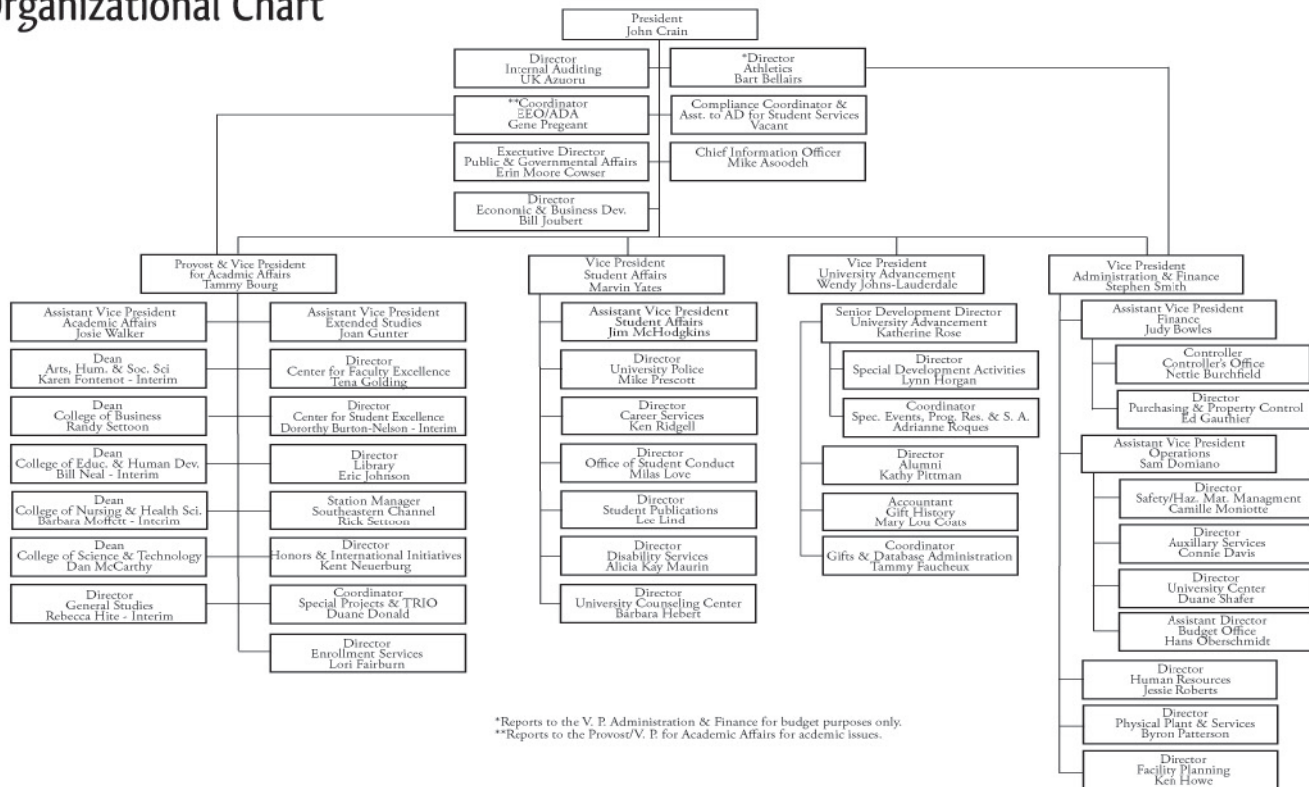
Organizational Chart

President
John Crain

Director
Internal Auditing
UK Azuoru

*Director
Athletics
Bart Bellairs

**Coordinator
EEO/ADA
Gene Pregeant

Compliance Coordinator &
Asst. to AD for Student Services
Vacant

Executive Director
Public & Governmental Affairs
Erin Moore Cowser

Chief Information Officer
Mike Asoodeh

Director
Economic & Business Dev.
Bill Joubert

Provost & Vice President
for Acadmic Affairs
Tammy Bourg

Assistant Vice President
Academic Affairs
Josie Walker

Dean
Arts, Hum. & Soc. Sci
Karen Fontenot - Interim

Dean
College of Business
Randy Settoon

Dean
College of Educ. & Human Dev.
Bill Neal - Interim

Dean
College of Nursing & Health Sci.
Barbara Moffett - Interim

Dean
College of Science & Technology
Dan McCarthy

Director
General Studies
Rebecca Hite - Interim

Assistant Vice President
Extended Studies
Joan Gunter

Director
Center for Faculty Excellence
Tena Golding

Director
Center for Student Excellence
Dorothy Burton-Nelson - Interim

Director
Library
Eric Johnson

Station Manager
Southeastern Channel
Rick Settoon

Director
Honors & International Initiatives
Kent Neuerburg

Coordinator
Special Projects & TRIO
Duane Donald

Director
Enrollment Services
Lori Fairburn

Vice President
Student Affairs
Marvin Yates

Assistant Vice President
Student Affairs
Jim McHodgkins

Director
University Police
Mike Prescott

Director
Career Services
Ken Ridgell

Director
Office of Student Conduct
Milas Love

Director
Student Publications
Lee Lind

Director
Disability Services
Alicia Kay Maurin

Director
University Counseling Center
Barbara Hebert

Vice President
University Advancement
Wendy Johns-Lauderdale

Senior Development Director
University Advancement
Katherine Rose

Director
Special Development Activities
Lynn Horgan

Coordinator
Spec. Events, Prog. Res. & S. A.
Adrianne Roques

Director
Alumni
Kathy Pittman

Accountant
Gift History
Mary Lou Coats

Coordinator
Gifts & Database Administration
Tammy Faucheux

Vice President
Administration & Finance
Stephen Smith

Assistant Vice President
Finance
Judy Bowles

Controller
Controller's Office
Nettie Burchfield

Director
Purchasing & Property Control
Ed Gauthier

Assistant Vice President
Operations
Sam Domiano

Director
Safety/Haz. Mat. Managment
Camille Moniotte

Director
Auxillary Services
Connie Davis

Director
University Center
Duane Shafer

Assistant Director
Budget Office
Hans Oberschmidt

Director
Human Resources
Jessie Roberts

Director
Physical Plant & Services
Byron Patterson

Director
Facility Planning
Ken Howe

*Reports to the V. P. Administration & Finance for budget purposes only.
**Reports to the Provost/V. P. for Academic Affairs for acdemic issues.